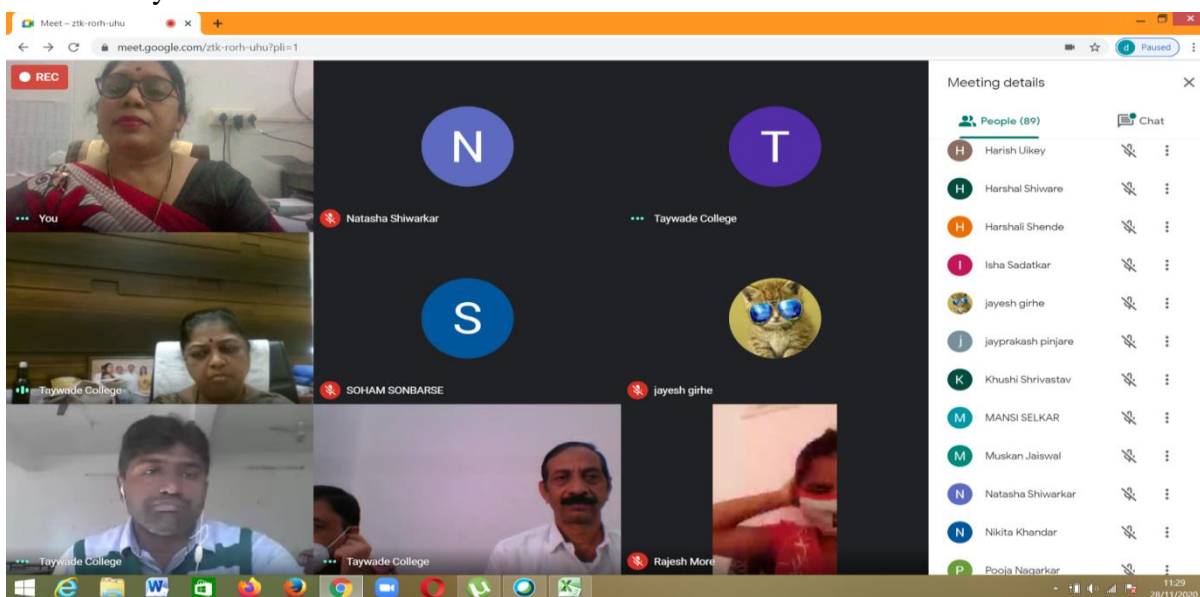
Meet – ztk-rorh-uhu
meet.google.com/ztk-rorh-uhu?pli=1
d Paused

REC
You
N
Natasha Shiwarkar
T
Taywade College
Taywade College
S
SOHAM SONBARSE
jayesh girhe
Taywade College
Taywade College
Rajesh More

Meeting details
People (89)
Chat
H Harish Uikey
H Harshal Shiware
H Harshali Shende
I Isha Sadatkar
jayesh girhe
j jayprakash pinjare
K Khushi Shrivastav
M MANSI SELKAR
M Muskan Jaiswal
N Natasha Shiwarkar
N Nikita Khandar
P Pooja Nagarkar

11:29
28/11/2020